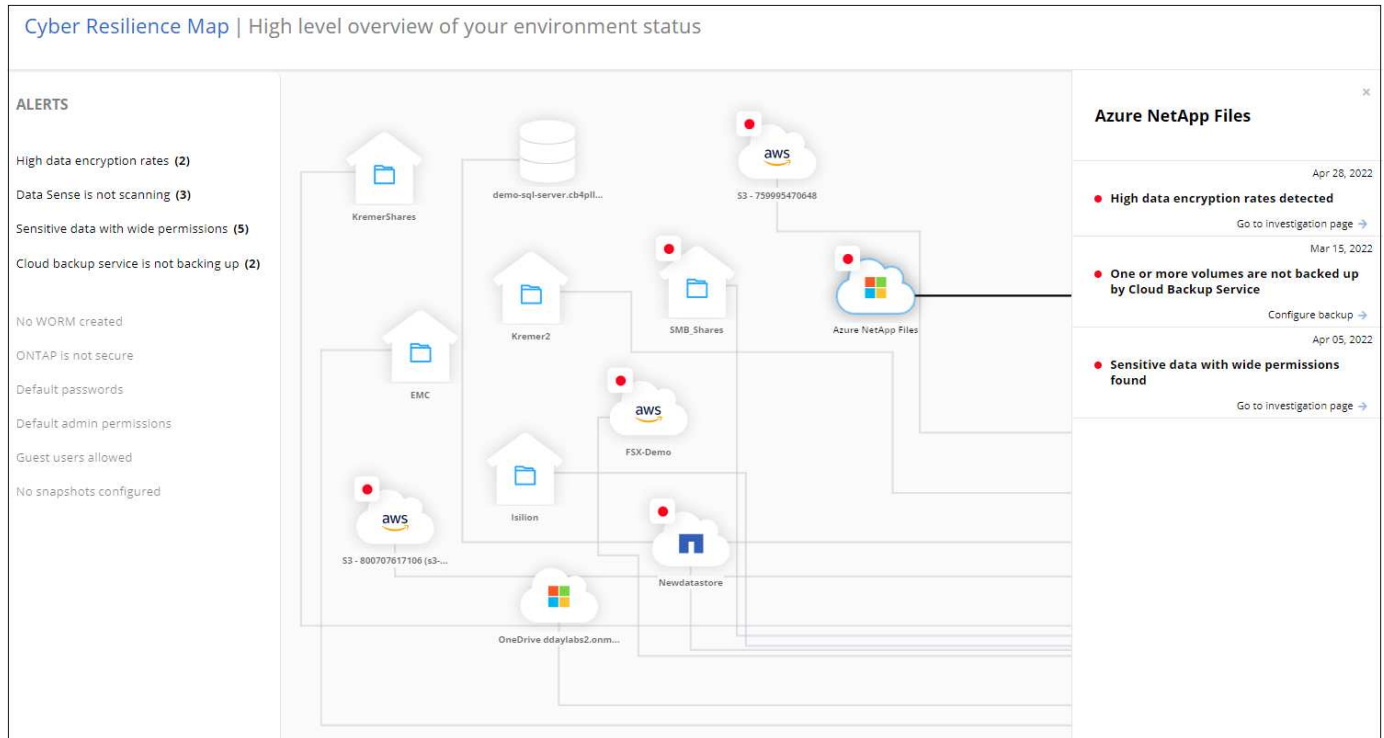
Cyber Resilience Map | High level overview of your environment status

ALERTS

High data encryption rates (2)

Data Sense is not scanning (3)

Sensitive data with wide permissions (5)

Cloud backup service is not backing up (2)

No WORM created

ONTAP is not secure

Default passwords

Default admin permissions

Guest users allowed

No snapshots configured

KremerShares

demo-sql-server.cb4pll...

aws

S3 - 759995470648

Kremer2

SMB_Shares

Azure NetApp Files

EMC

aws

FSX-Demo

Isilion

aws

S3 - 800707617106 (s3-...

Newdatastore

OneDrive ddaylabs2.onm...

×

Azure NetApp Files

Apr 28, 2022

High data encryption rates detected

Go to investigation page →

Mar 15, 2022

One or more volumes are not backed up by Cloud Backup Service

Configure backup →

Apr 05, 2022

Sensitive data with wide permissions found

Go to investigation page →